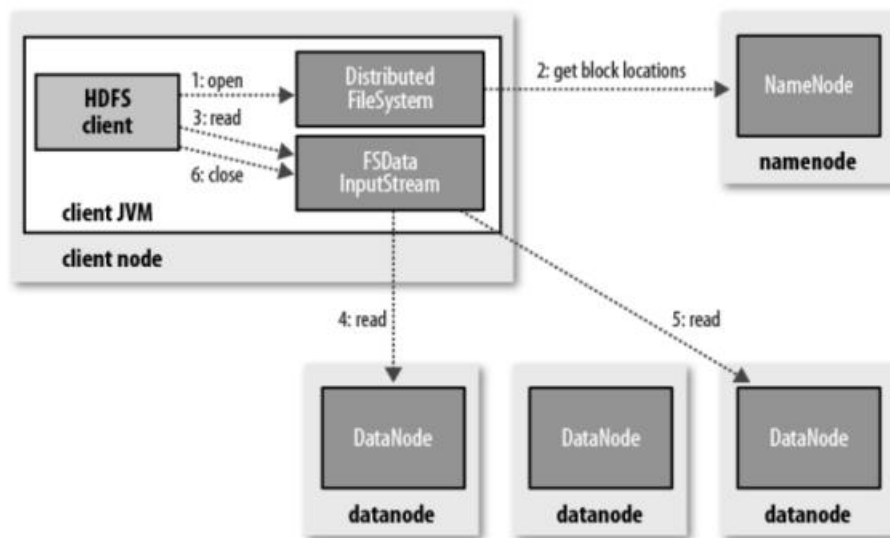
HDFS client

1: open

3: read

6: close

Distributed FileSystem

FSData InputStream

client JVM

client node

2: get block locations

NameNode

namenode

4: read

5: read

DataNode

datanode

DataNode

datanode

DataNode

datanode